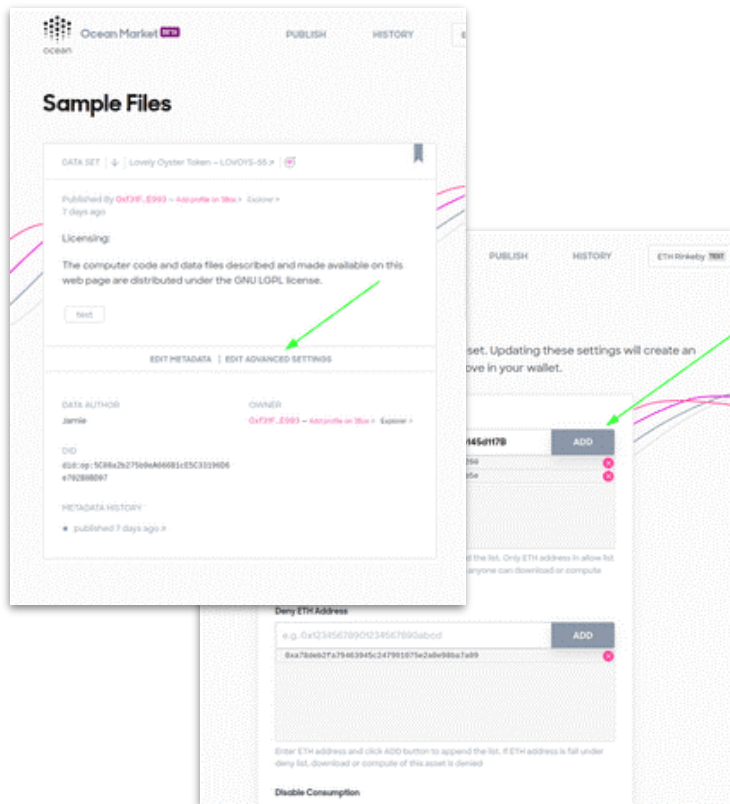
ocean Ocean Market BETA PUBLISH HISTORY

Sample Files

DATA SET | Lovely Oyster Token – LOVOYS-55

Published By 0xf31F..E993 – Add profile on 3Box Explorer
7 days ago

Licensing:

The computer code and data files described and made available on this web page are distributed under the GNU LGPL license.

text

EDIT METADATA | EDIT ADVANCED SETTINGS

DATA AUTHOR
Jamie

OWNER
0xf31F..E993 – Add profile on 3Box Explorer

DID
did:op:5C88a2b275b0eA66681cE5C3319 6D6e792B08097

METADATA HISTORY
published 7 days ago

PUBLISH HISTORY ETH Rinkeby TEST

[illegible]set. Updating these settings will create an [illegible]ove in your wallet.

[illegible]145d117B ADD

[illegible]d the list. Only ETH address in allow list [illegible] anyone can download or compute

Deny ETH Address

e.g. 0x1234567890123456789 0abcd ADD

0xa78deb2fa79463945c247991075e2a0e98ba7a09

Enter ETH address and click ADD button to append the list. If ETH address is fall under deny list, download or compute of this asset is denied

Disable Consumption